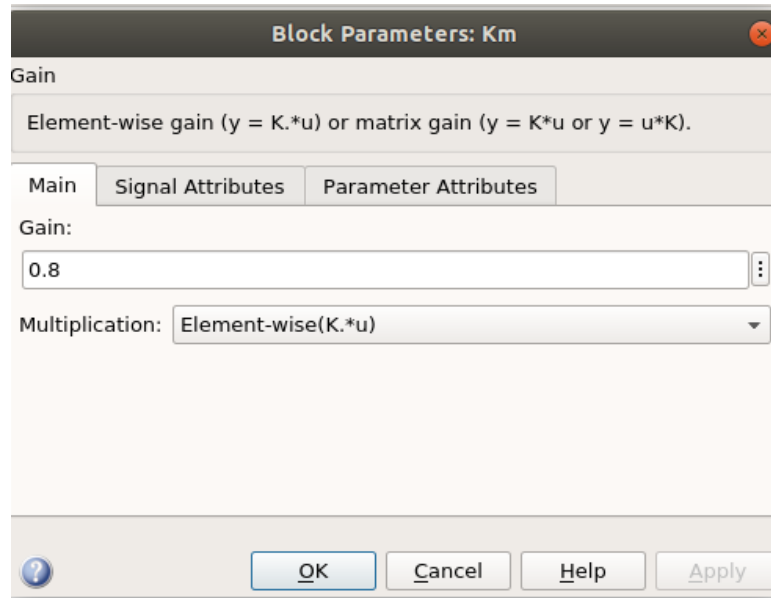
Block Parameters: Km

Gain

Element-wise gain (y = K.*u) or matrix gain (y = K*u or y = u*K).

Main | Signal Attributes | Parameter Attributes

Gain:

0.8

Multiplication: Element-wise(K.*u)

OK | Cancel | Help | Apply